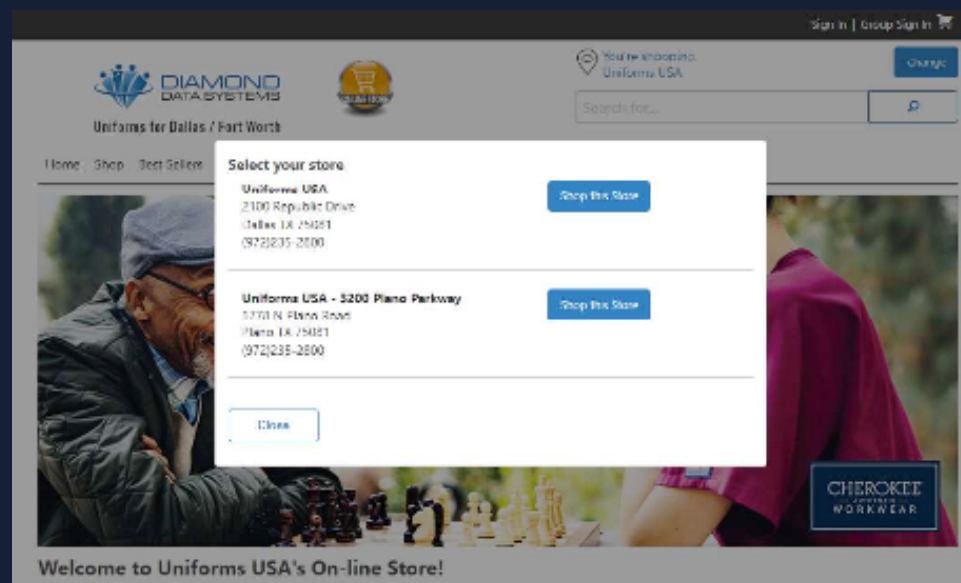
Sign In | Group Sign In

DIAMOND DATA SYSTEMS

Uniforms for Dallas / Fort Worth

You're shopping: Uniforms USA

Change

Search for...

Home Shop Best Sellers

Select your store

Uniforms USA
2100 Republic Drive
Dallas TX 75081
(972)235-2800

Shop this Store

Uniforms USA - 3200 Plano Parkway
1270 N Plano Road
Plano TX 75081
(972)235-2800

Shop this Store

Close

CHEROKEE WORKWEAR

Welcome to Uniforms USA's On-line Store!